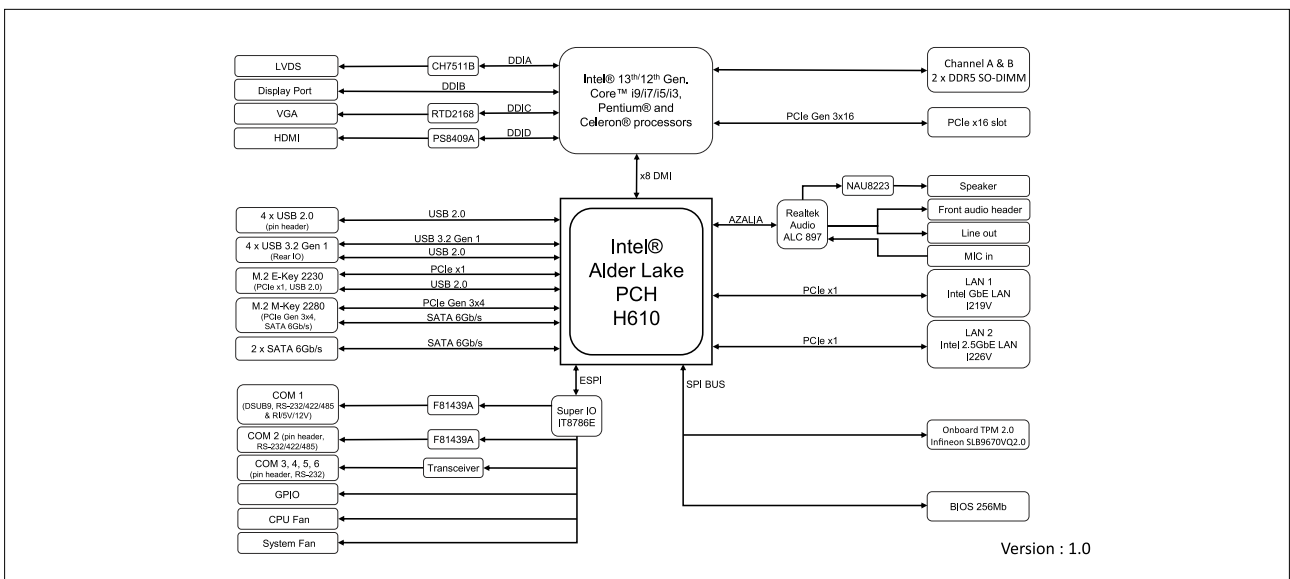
LVDS
CH7511B
DDIA
Display Port
DDIB
VGA
RTD2168
DDIC
HDMI
PS8409A
DDID

Intel® 13$^{th}$/12$^{th}$ Gen. Core™ i9/i7/i5/i3, Pentium® and Celeron® processors

Channel A & B 2 x DDR5 SO-DIMM
PCIe Gen 3x16
PCIe x16 slot

x8 DMI

NAU8223
Speaker
AZALIA
Realtek Audio ALC 897
Front audio header
Line out
MIC in

4 x USB 2.0 (pin header)
USB 2.0
4 x USB 3.2 Gen 1 (Rear IO)
USB 3.2 Gen 1
USB 2.0
M.2 E-Key 2230 (PCIe x1, USB 2.0)
PCIe x1
USB 2.0
M.2 M-Key 2280 (PCIe Gen 3x4, SATA 6Gb/s)
PCIe Gen 3x4
SATA 6Gb/s
2 x SATA 6Gb/s
SATA 6Gb/s

Intel® Alder Lake PCH H610

PCIe x1
LAN 1 Intel GbE LAN I219V
PCIe x1
LAN 2 Intel 2.5GbE LAN I226V

ESPI
SPI BUS

COM 1 (DSUB9, RS-232/422/485 & RI/5V/12V)
F81439A
Super IO IT8786E
COM 2 (pin header, RS-232/422/485)
F81439A
COM 3, 4, 5, 6 (pin header, RS-232)
Transceiver
GPIO
CPU Fan
System Fan

Onboard TPM 2.0 Infineon SLB9670VQ2.0
BIOS 256Mb

Version : 1.0